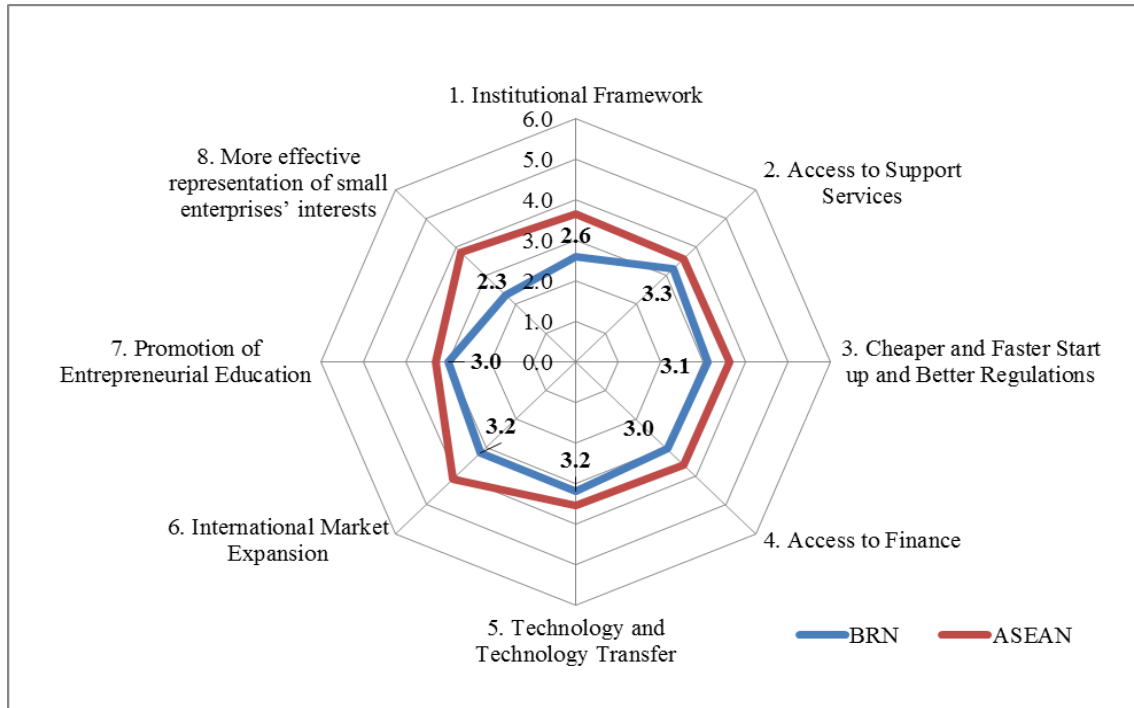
1. Institutional Framework

6.0
5.0
4.0
3.0
2.0
1.0
0.0

2.6

2. Access to Support Services

3.3

3. Cheaper and Faster Start up and Better Regulations

3.1

4. Access to Finance

3.0

5. Technology and Technology Transfer

3.2

6. International Market Expansion

3.2

7. Promotion of Entrepreneurial Education

3.0

8. More effective representation of small enterprises' interests

2.3

BRN
ASEAN